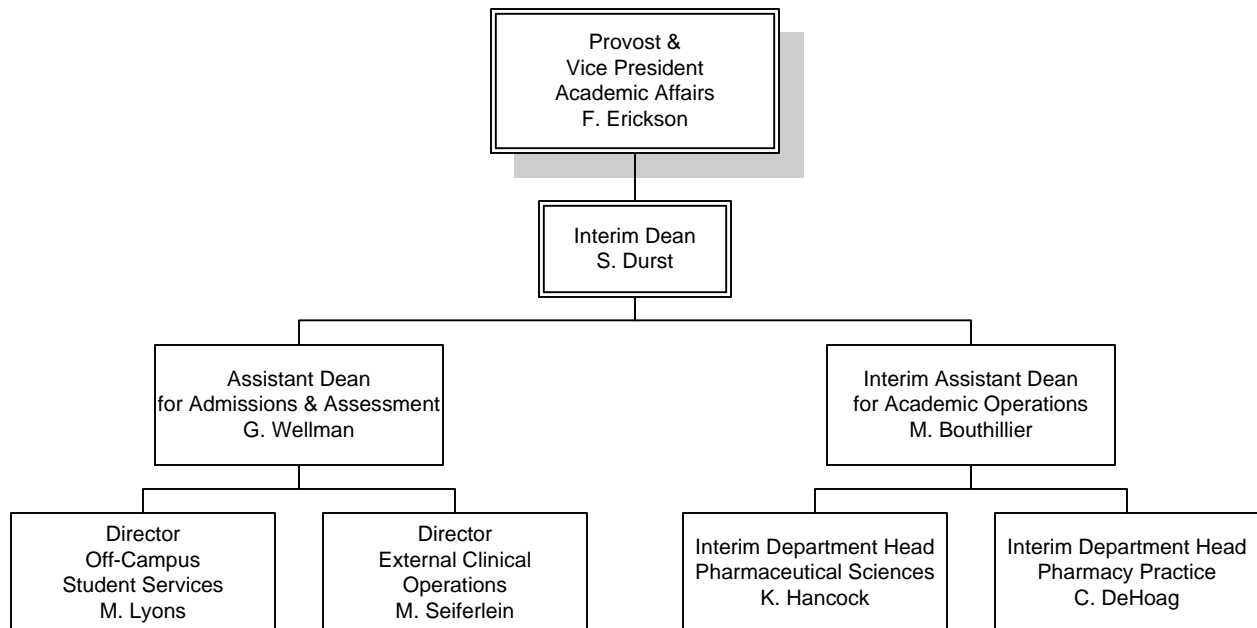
Provost &
Vice President
Academic Affairs
F. Erickson

Interim Dean
S. Durst

Assistant Dean
for Admissions & Assessment
G. Wellman

Interim Assistant Dean
for Academic Operations
M. Bouthillier

Director
Off-Campus
Student Services
M. Lyons

Director
External Clinical
Operations
M. Seiferlein

Interim Department Head
Pharmaceutical Sciences
K. Hancock

Interim Department Head
Pharmacy Practice
C. DeHoag